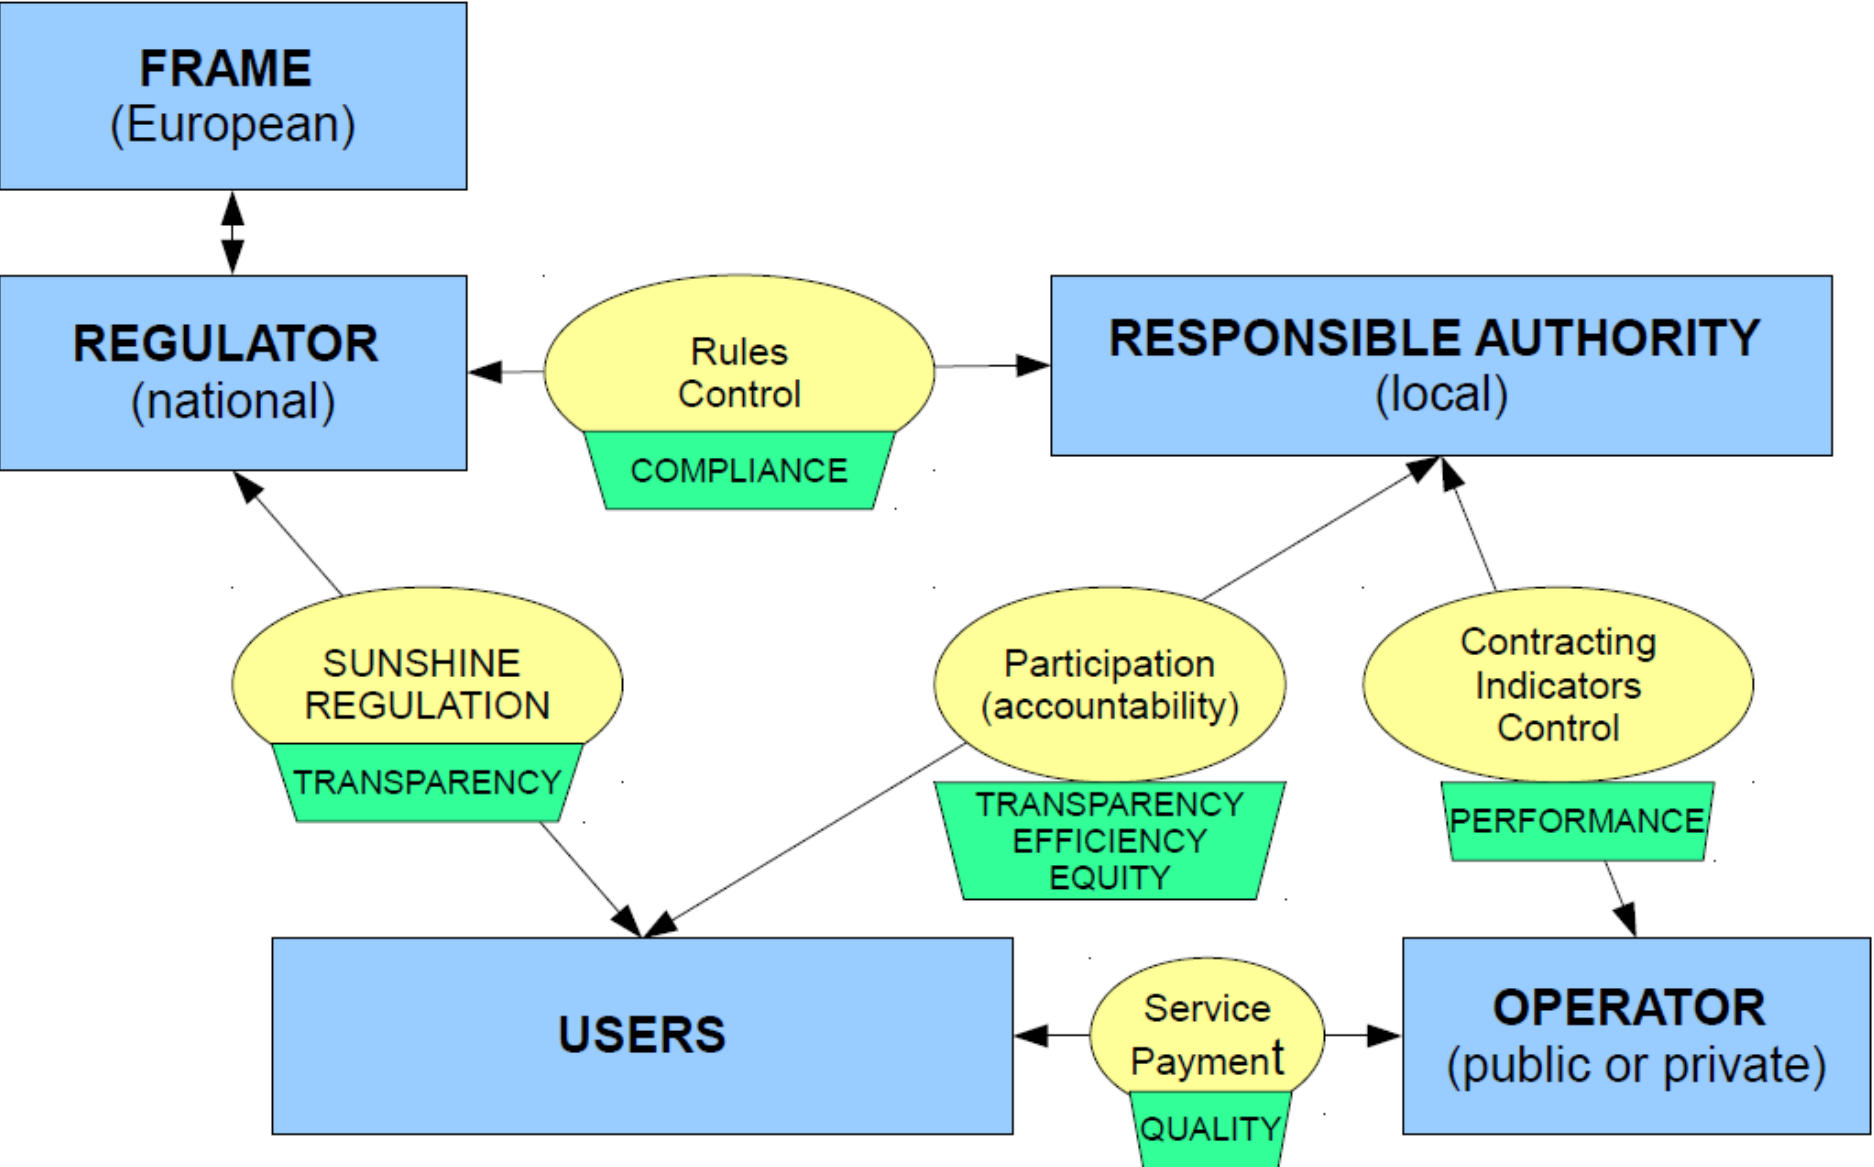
FRAME
(European)

REGULATOR
(national)

Rules
Control

COMPLIANCE

RESPONSIBLE AUTHORITY
(local)

SUNSHINE
REGULATION

TRANSPARENCY

Participation
(accountability)

TRANSPARENCY
EFFICIENCY
EQUITY

Contracting
Indicators
Control

PERFORMANCE

USERS

Service
Payment

QUALITY

OPERATOR
(public or private)